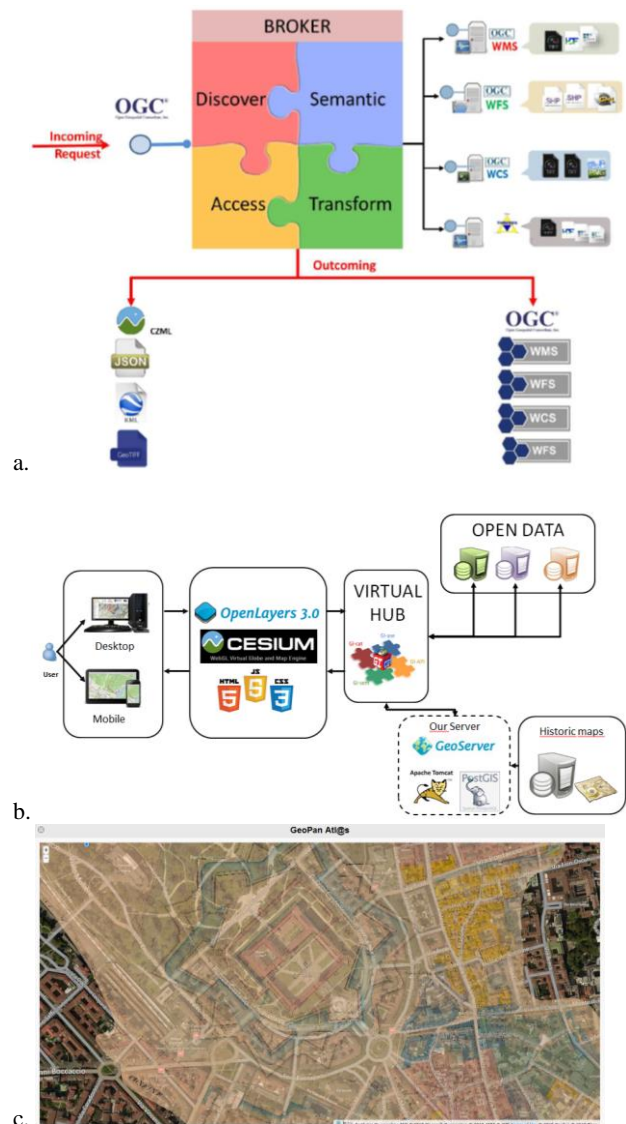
BROKER

OGC

Discover

Semantic

Access

Transform

Incoming Request

OGC WMS

OGC WFS

SHP SHP

OGC WCS

Outcoming

CZML

JSON

KML

GeoTIFF

OGC

WMS

WFS

WCS

WFS

a.

OPEN DATA

Desktop

User

Mobile

OpenLayers 3.0

CESIUM

WebGL Virtual Globe and Map Engine

HTML 5 JS CSS 3

VIRTUAL HUB

Our Server

GeoServer

Apache Tomcat

PostGIS

Historic maps

b.

GeoPan Atl@s

Boccaccio

c.